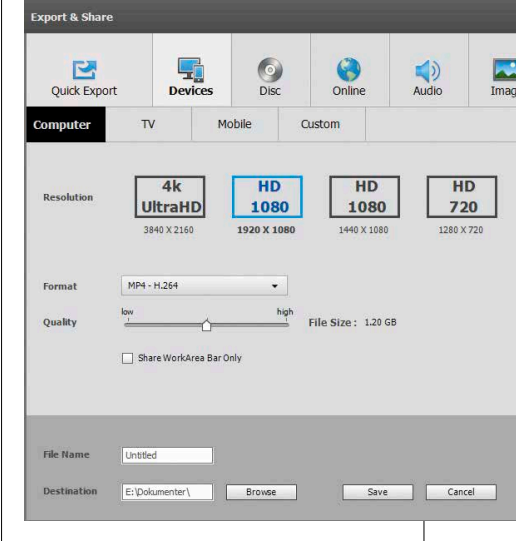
Export & Share

Quick Export
Devices
Disc
Online
Audio
Imag

Computer
TV
Mobile
Custom

Resolution

4k UltraHD
3840 X 2160

HD 1080
1920 X 1080

HD 1080
1440 X 1080

HD 720
1280 X 720

Format
MP4 - H.264

Quality
low
high
File Size : 1.20 GB

Share WorkArea Bar Only

File Name
Untitled

Destination
E:\Dokumenter\
Browse
Save
Cancel